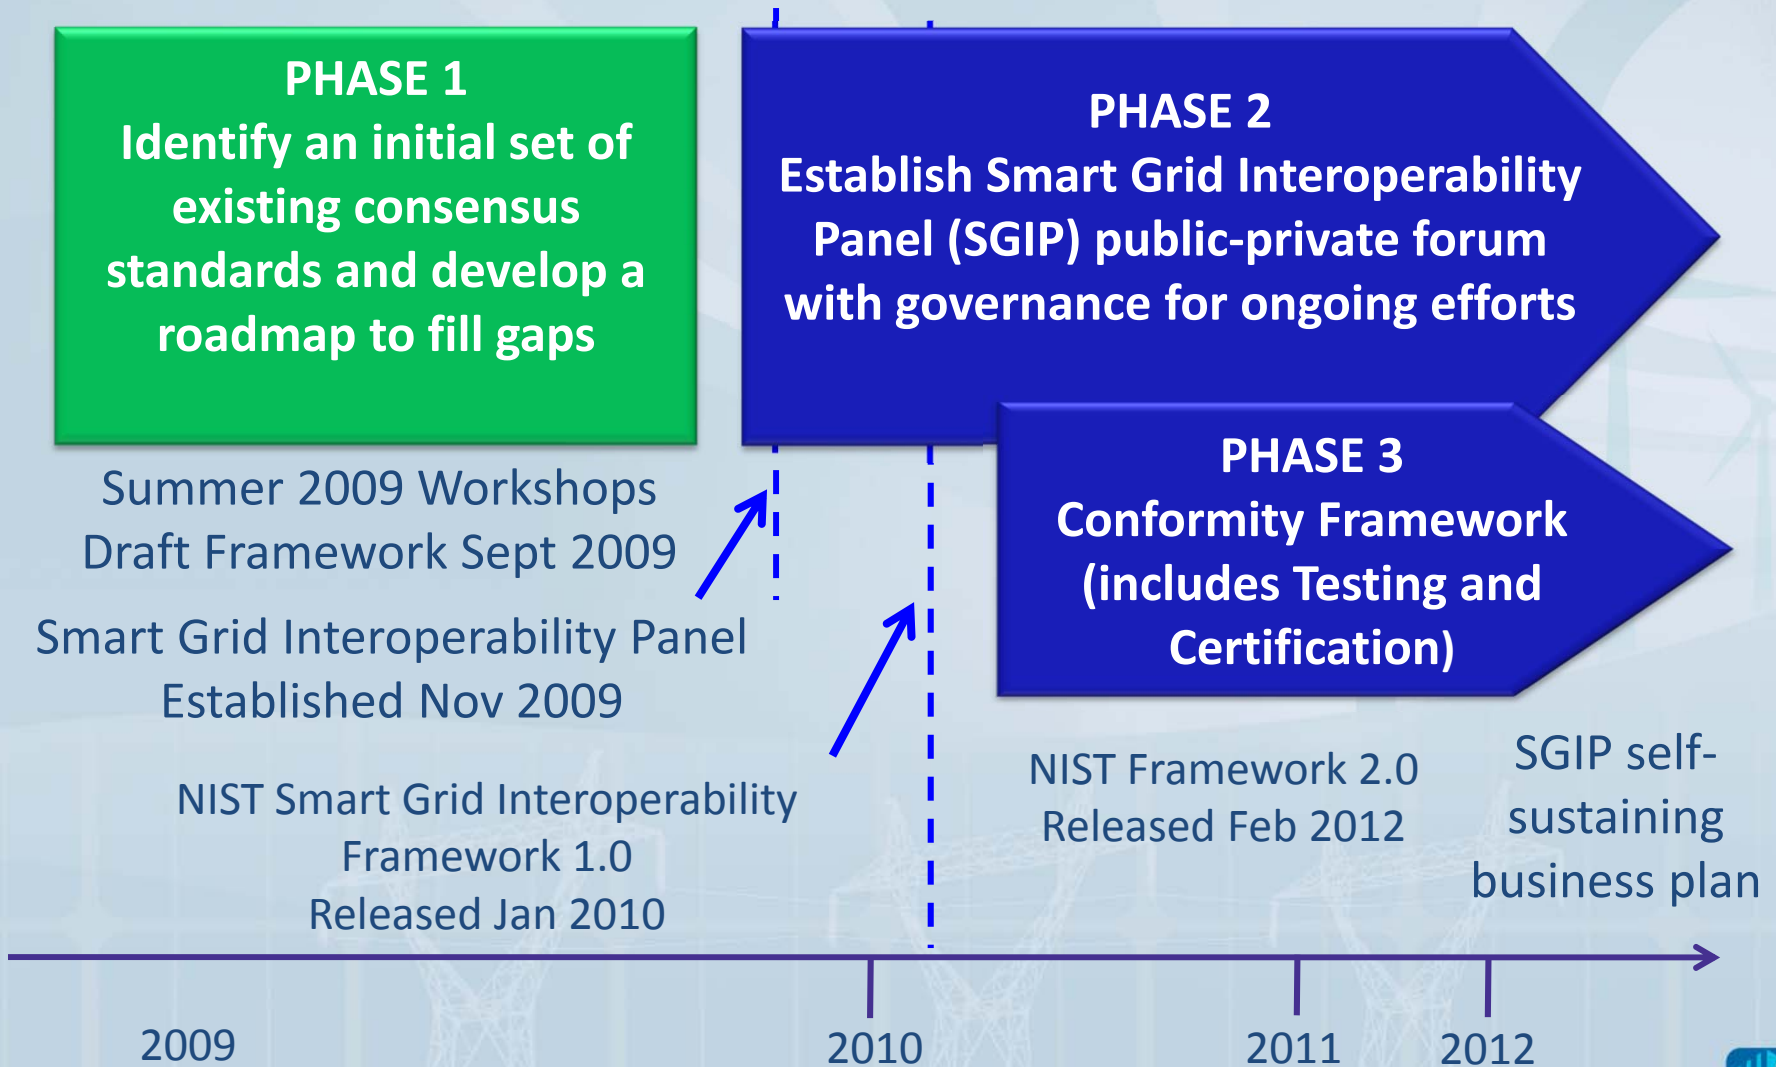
PHASE 1
Identify an initial set of existing consensus standards and develop a roadmap to fill gaps

PHASE 2
Establish Smart Grid Interoperability Panel (SGIP) public-private forum with governance for ongoing efforts

PHASE 3
Conformity Framework (includes Testing and Certification)

Summer 2009 Workshops
Draft Framework Sept 2009

Smart Grid Interoperability Panel Established Nov 2009

NIST Smart Grid Interoperability Framework 1.0
Released Jan 2010

NIST Framework 2.0
Released Feb 2012

SGIP self-sustaining business plan

2009

2010

2011

2012